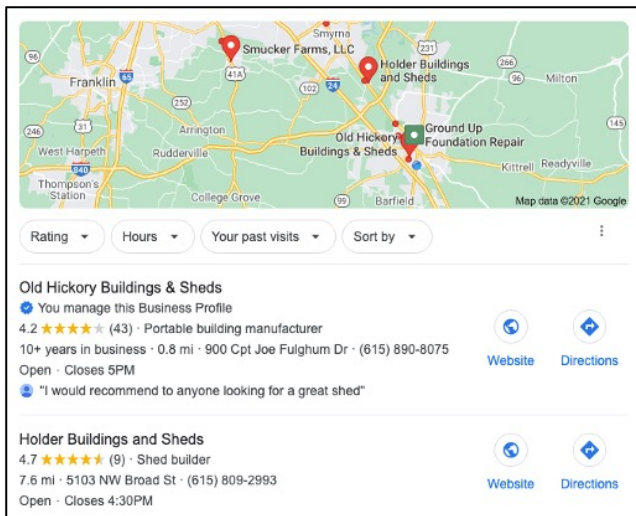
Smyrna
Smucker Farms, LLC
Holder Buildings and Sheds
Franklin
Milton
Arrington
Old Hickory Buildings & Sheds
Ground Up Foundation Repair
West Harpeth
Rudderville
Kittrell
Readyville
Thompson's Station
College Grove
Barfield
Map data ©2021 Google
96
65
231
266
96
252
41A
24
246
31
145
840
99

Rating
Hours
Your past visits
Sort by

Old Hickory Buildings & Sheds
You manage this Business Profile
4.2 ★★★★★ (43) · Portable building manufacturer
10+ years in business · 0.8 mi · 900 Cpt Joe Fulghum Dr · (615) 890-8075
Open · Closes 5PM
"I would recommend to anyone looking for a great shed"
Website
Directions

Holder Buildings and Sheds
4.7 ★★★★★ (9) · Shed builder
7.6 mi · 5103 NW Broad St · (615) 809-2993
Open · Closes 4:30PM
Website
Directions